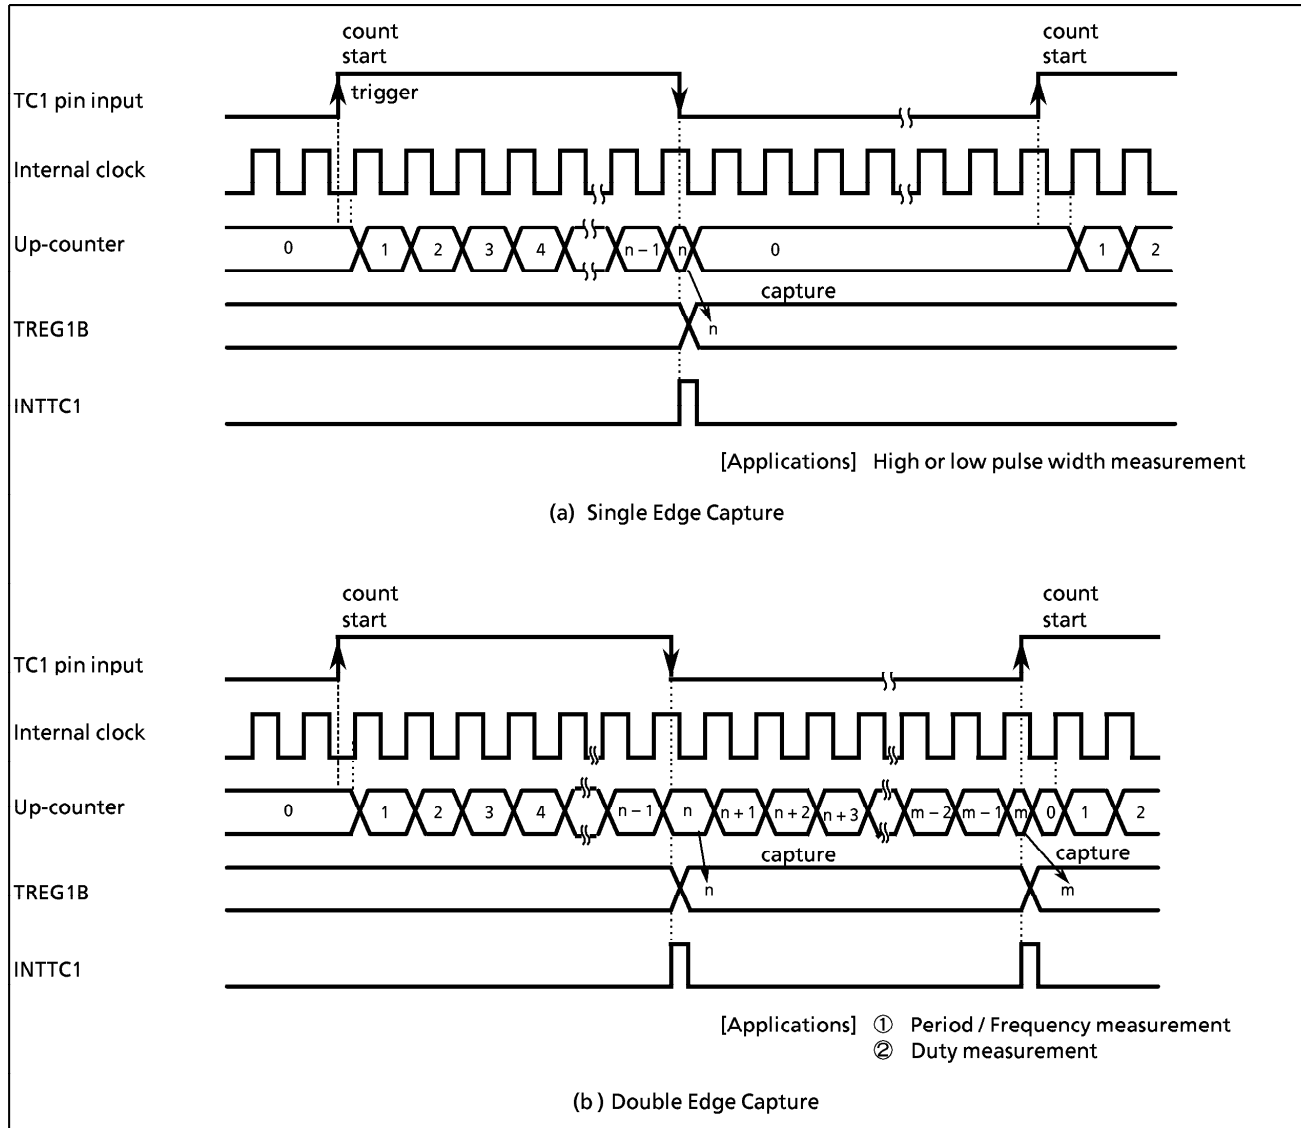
count start

count start

TC1 pin input

trigger

Internal clock

Up-counter

0 1 2 3 4 n – 1 n 0 1 2

capture

TREG1B

n

INTTC1

[Applications] High or low pulse width measurement

(a) Single Edge Capture

count start

count start

TC1 pin input

Internal clock

Up-counter

0 1 2 3 4 n – 1 n n + 1 n + 2 n + 3 m – 2 m – 1 m 0 1 2

capture

capture

TREG1B

n

m

INTTC1

[Applications] ① Period / Frequency measurement
② Duty measurement

(b) Double Edge Capture